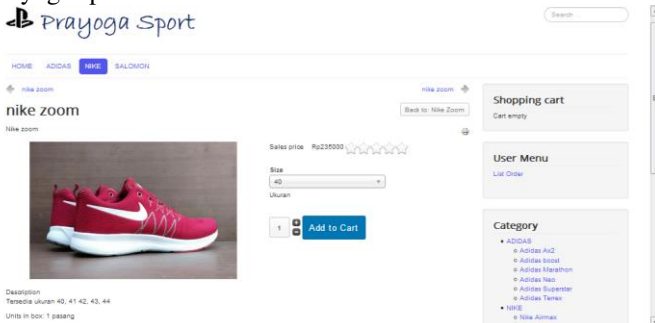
Prayoga Sport

Search

HOME ADIDAS NIKE SALOMON

nike zoom

nike zoom

nike zoom

Back to: Nike Zoom

Nike zoom

Sales price Rp235000

Size

40

Ukuran

1

Add to Cart

Description
Tersedia ukuran 40, 41 42, 43, 44

Units in box: 1 pasang

Shopping cart

Cart empty

User Menu

List Order

Category

• ADIDAS
◦ Adidas Az2
◦ Adidas boost
◦ Adidas Marathon
◦ Adidas Neo
◦ Adidas Superstar
◦ Adidas Terrex
• NIKE
◦ Nike Airmax